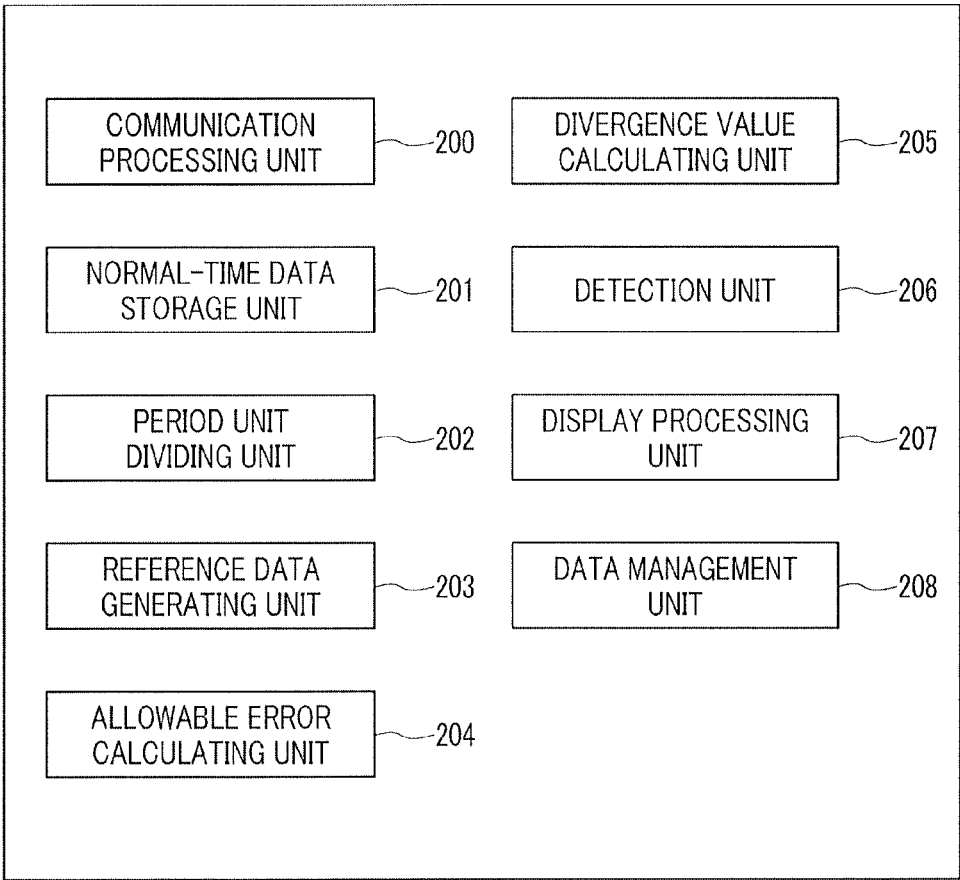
COMMUNICATION PROCESSING UNIT
200

NORMAL-TIME DATA STORAGE UNIT
201

PERIOD UNIT DIVIDING UNIT
202

REFERENCE DATA GENERATING UNIT
203

ALLOWABLE ERROR CALCULATING UNIT
204

DIVERGENCE VALUE CALCULATING UNIT
205

DETECTION UNIT
206

DISPLAY PROCESSING UNIT
207

DATA MANAGEMENT UNIT
208